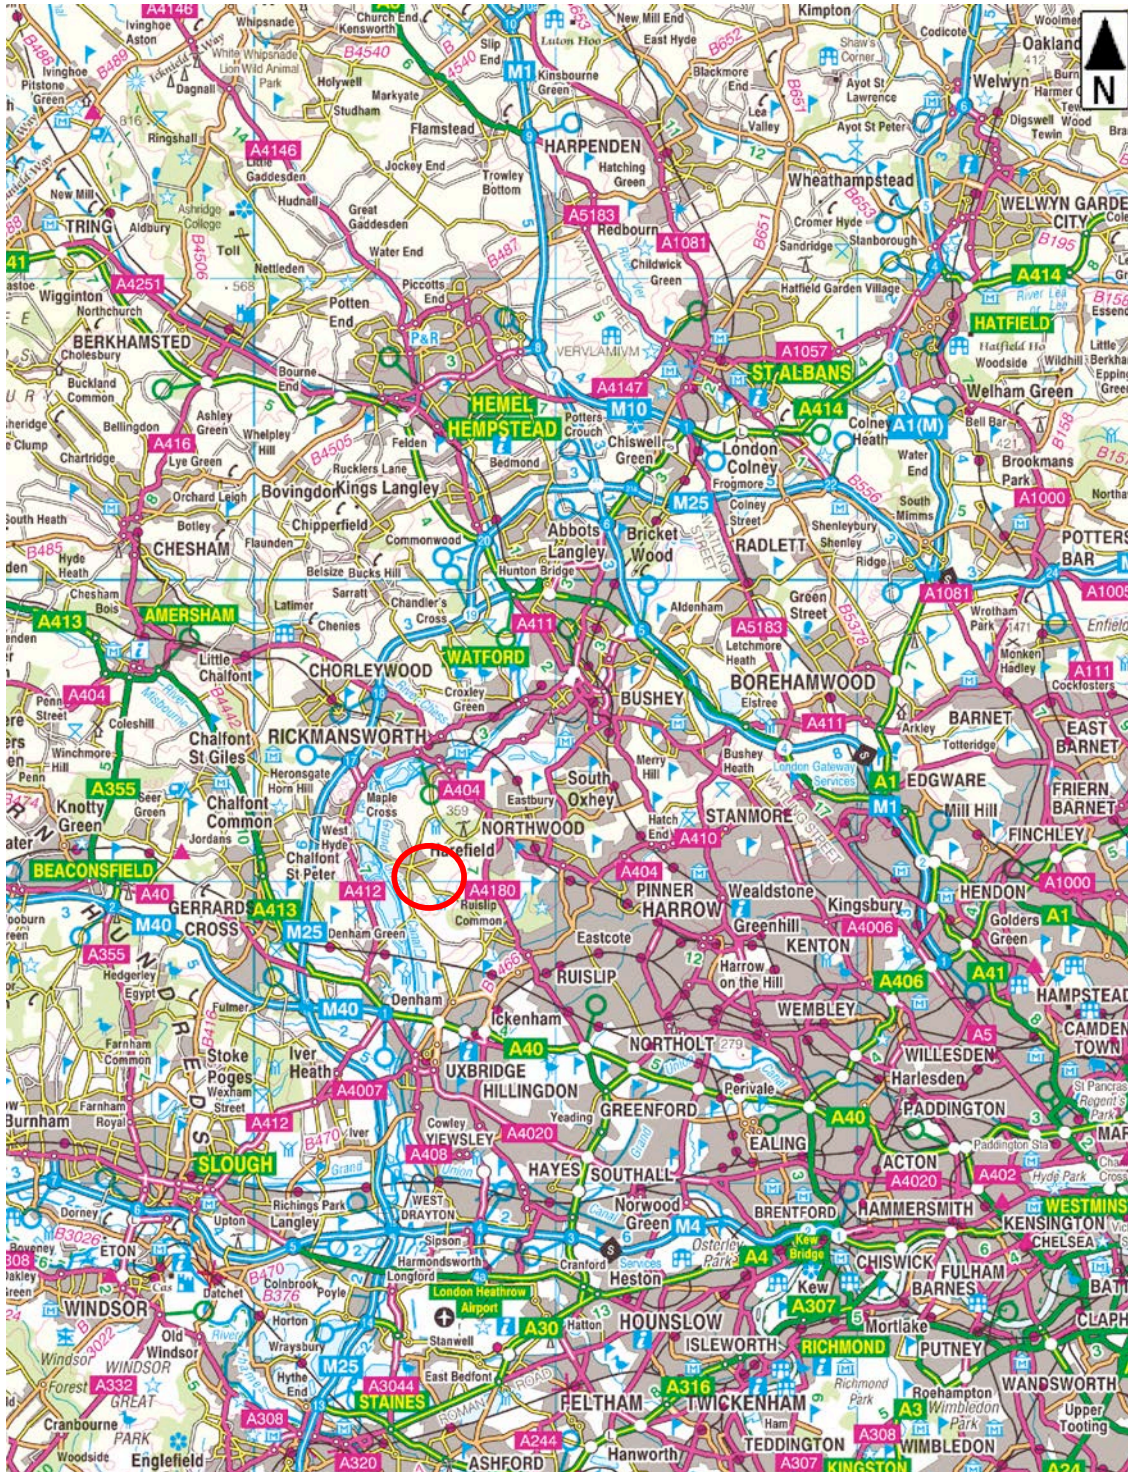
N

Ivinghoe Aston
Whipsnade
Church End
Kensworth
New Mill End
East Hyde
Kimpton
Codicote
Oakland
Woolmer
Ivinghoe
Whipsnade White Lion Wild Animal Park
B4540
Slip End
Luton Hoo
M1
Kinsbourne Green
Blackmore End
Shaw's Corner
Ayot St Lawrence
Welwyn
Pitstone Green
Dagnall
Holywell
Markyate
Studham
B489
B488
B652
B651
Lea Valley
Ayot St Peter
Digswell
Tewin
Wood
Ringshall
Flamstead
HARPENDEN
A4146
Little Gaddesden
Jockey End
Hatching Green
Wheathampstead
Hudnall
Trowley Bottom
New Mill
TRING
Ashridge College
Great Gaddesden
A5183
Redbourn
A1081
Cromer Hyde
WELWYN GARDEN CITY
Aldbury
B4506
Toll
Water End
Childwick Green
Sandridge
Stanborough
B195
A41
Nettleden
B487
B653
A414
A4251
568
Piccotts End
Hatfield Garden Village
Wigginton
Potten End
River Lea
B156
Northchurch
P&R
HATFIELD
BERKHAMSTED
VERVLAMIVM
A1057
Hatfield Ho
Little Berkhamsted
Cholesbury
Bourne End
A4147
ST ALBANS
Woodside
Wildhill
Buckland Common
HEMEL HEMPSTEAD
Potters Crouch
M10
A414
Colney Heath
A1(M)
Welham Green
Ashley Green
Chiswell Green
London Colney
Bell Bar
B158
Bellingdon
A416
Whelpley Hill
B4505
Felden
Bedmond
421
Brookmans Park
Chartridge
Lye Green
Rucklers Lane
Frogmore
Water End
Orchard Leigh
Bovingdon
Kings Langley
M25
Colney Street
B556
South Mimms
A1000
South Heath
Botley
Chipperfield
Abbots Langley
Bricket Wood
RADLETT
Shenleybury
Shenley
B485
CHESHAM
Flaunden
Commonwood
POTTERS BAR
Hyde Heath
Belsize
Bucks Hill
Hunton Bridge
Ridge
A1081
Chesham Bois
Sarratt
Green Street
A1005
AMERSHAM
Latimer
Chenies
Chandler's Cross
A411
Aldenham
B5378
Wrotham Park
Enfield
A413
WATFORD
A5183
Letchmore Heath
Monken Hadley
A111
Little Chalfont
CHORLEYWOOD
BUSHEY
BOREHAMWOOD
Cockfosters
A404
Croxley Green
Elstree
Penn Street
Coleshill
A4442
River Chess
A411
Arkley
BARNET
EAST BARNET
Chalfont St Giles
RICKMANSWORTH
Bushey Heath
Totteridge
Winchmore Hill
Heronsgate
South Oxhey
Merry Hill
London Gateway Services
Penn
A355
Horn Hill
A404
Eastbury
A1
EDGWARE
FRIERN BARNET
Seer Green
Chalfont Common
Maple Cross
359
M1
Mill Hill
Knotty Green
NORTHWOOD
Hatch End
STANMORE
Jordans
West Hyde
Harefield
A410
FINCHLEY
BEACONSFIELD
Chalfont St Peter
A404
PINNER
Wealdstone
HENDON
A1000
A40
A412
A4180
HARROW
Kingsbury
GERRARDS CROSS
A413
Ruislip Common
Greenhill
A4006
Golders Green
A1
M40
M25
Denham Green
Eastcote
KENTON
A355
B466
RUISLIP
Harrow on the Hill
A406
A41
HAMPSTEAD
Hedgerley
Egypt
Denham
WEMBLEY
Fulmer
M40
Ickenham
A5
CAMDEN TOWN
Farnham Common
Stoke Poges
Iver Heath
A40
NORTHOLT
279
WILLESDEN
UXBRIDGE
Perivale
Harlesden
Wexham Street
A4007
HILLINGDON
St Pancras
Regent's Park
Farnham Royal
Burnham
A412
B470
Iver
Cowley
Yeading
GREENFORD
A40
PADDINGTON
YIEWSLEY
A4020
EALING
Paddington Sta
SLOUGH
A408
HAYES
SOUTHALL
ACTON
A402
Hyde Park
A4020
Richings Park
WEST DRAYTON
Norwood Green
BRENTFORD
HAMMERSMITH
WESTMINSTER
Dorney
Upton
Langley
M4
KENSINGTON
B3026
ETON
Sipson
Cranford
Services
Osterley Park
A4
Kew Bridge
CHISWICK
CHELSEA
Harmondsworth
Heston
Kew
FULHAM
BATTERSEA
Boveney
B470
Datchet
Colnbrook
Poyle
Longford
B376
London Heathrow Airport
A307
BARNES
WINDSOR
Horton
A30
Hatton
HOUNSLOW
Mortlake
CLAPHAM
Old Windsor
Stanwell
ISLEWORTH
RICHMOND
PUTNEY
Windsor
B3022
WINDSOR GREAT PARK
Wraysbury
M25
Hythe End
A3044
East Bedfont
A316
Richmond Park
WANDSWORTH
Forest
A332
STAINES
ROMAN ROAD
FELTHAM
TWICKENHAM
Roehampton
Wimbledon Park
A3
Upper Tooting
Cranbourne
A308
Ham
A308
A244
Hanworth
TEDDINGTON
WIMBLEDON
Woodside
Englefield
A320
ASHFORD
A307
KINGSTON
A24